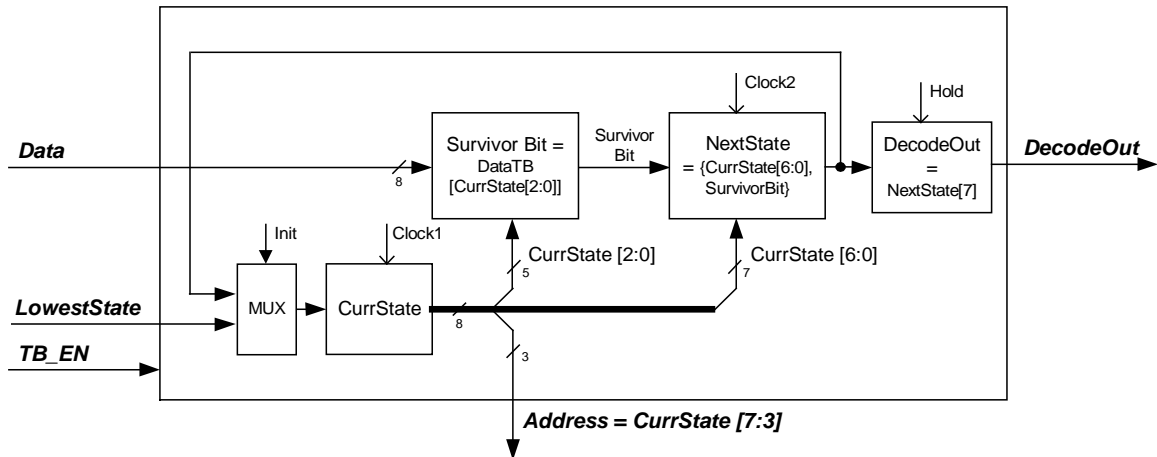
Clock2

Hold

Data

Survivor Bit = DataTB [CurrState[2:0]]

Survivor Bit

NextState = {CurrState[6:0], SurvivorBit}

DecodeOut = NextState[7]

DecodeOut

8

Init

Clock1

CurrState [2:0]

CurrState [6:0]

5

7

LowestState

MUX

CurrState

8

TB_EN

3

Address = CurrState [7:3]